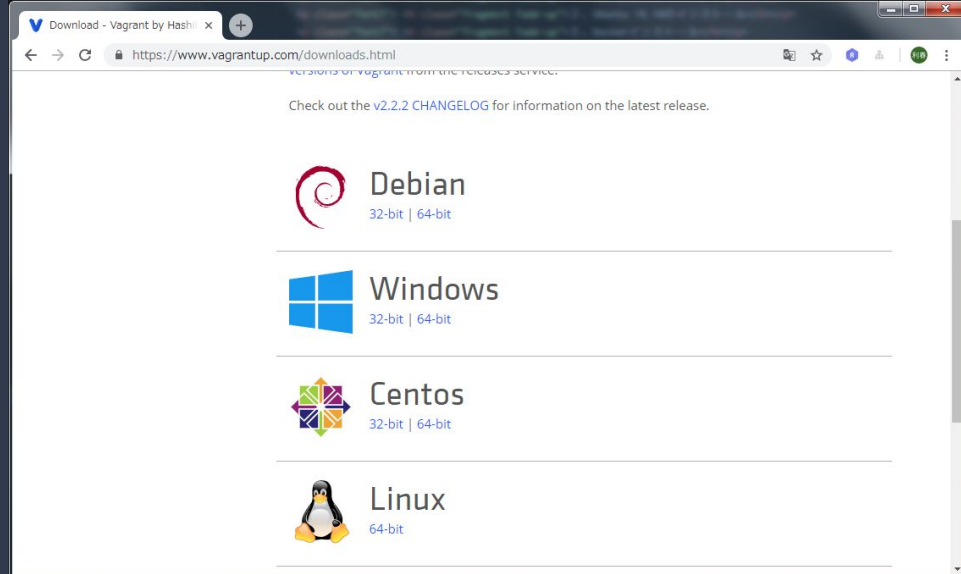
Download - Vagrant by Hashi ×

https://www.vagrantup.com/downloads.html

versions of Vagrant from the releases service.

Check out the v2.2.2 CHANGELOG for information on the latest release.

Debian
32-bit | 64-bit

Windows
32-bit | 64-bit

Centos
32-bit | 64-bit

Linux
64-bit